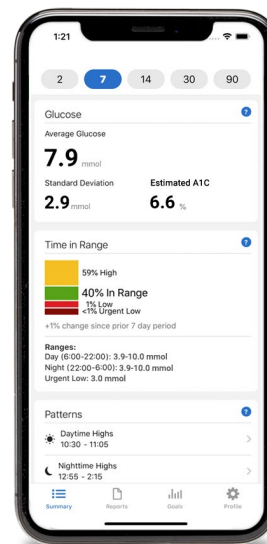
1:21

2
7
14
30
90

Glucose
?
Average Glucose
7.9 mmol
Standard Deviation
2.9 mmol
Estimated A1C
6.6 %

Time in Range
?
59% High
40% In Range
1% Low
<1% Urgent Low
+1% change since prior 7 day period

Ranges:
Day (6:00-22:00): 3.9-10.0 mmol
Night (22:00-6:00): 3.9-10.0 mmol
Urgent Low: 3.0 mmol

Patterns
?
Daytime Highs
10:30 - 11:05
Nighttime Highs
12:55 - 2:15

Summary
Reports
Goals
Profile